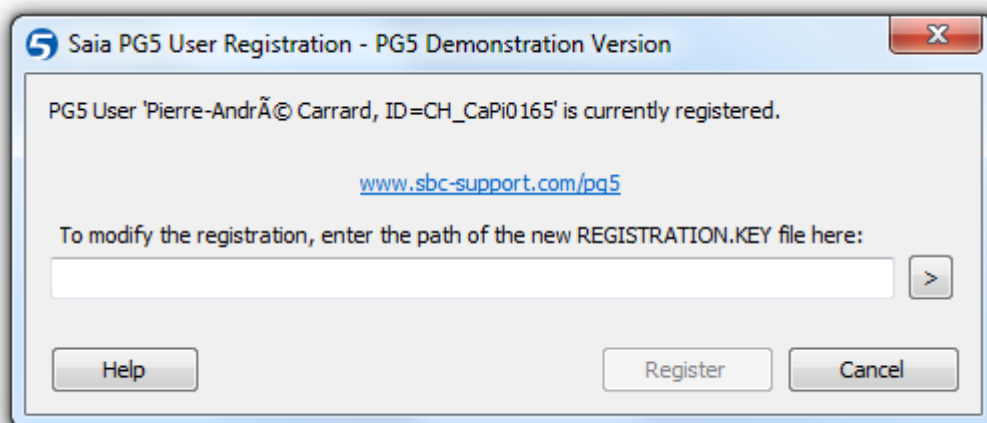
Saia PG5 User Registration - PG5 Demonstration Version

X

PG5 User 'Pierre-AndrÃ© Carrard, ID=CH_CaPi0165' is currently registered.

www.sbc-support.com/pg5

To modify the registration, enter the path of the new REGISTRATION.KEY file here:

>

Help

Register

Cancel